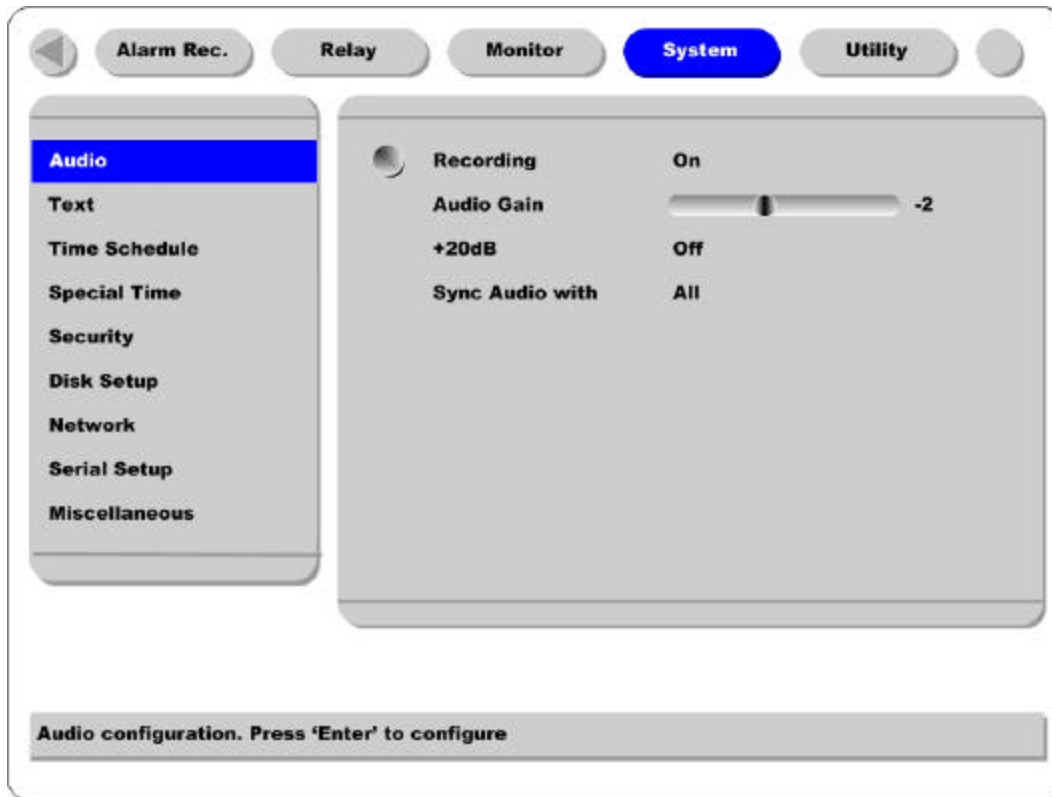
Alarm Rec. Relay Monitor System Utility

Audio
Text
Time Schedule
Special Time
Security
Disk Setup
Network
Serial Setup
Miscellaneous

| | |
|---|---|
| Recording | On |
| Audio Gain | -2 |
| +20dB | Off |
| Sync Audio with | All |

Audio configuration. Press 'Enter' to configure